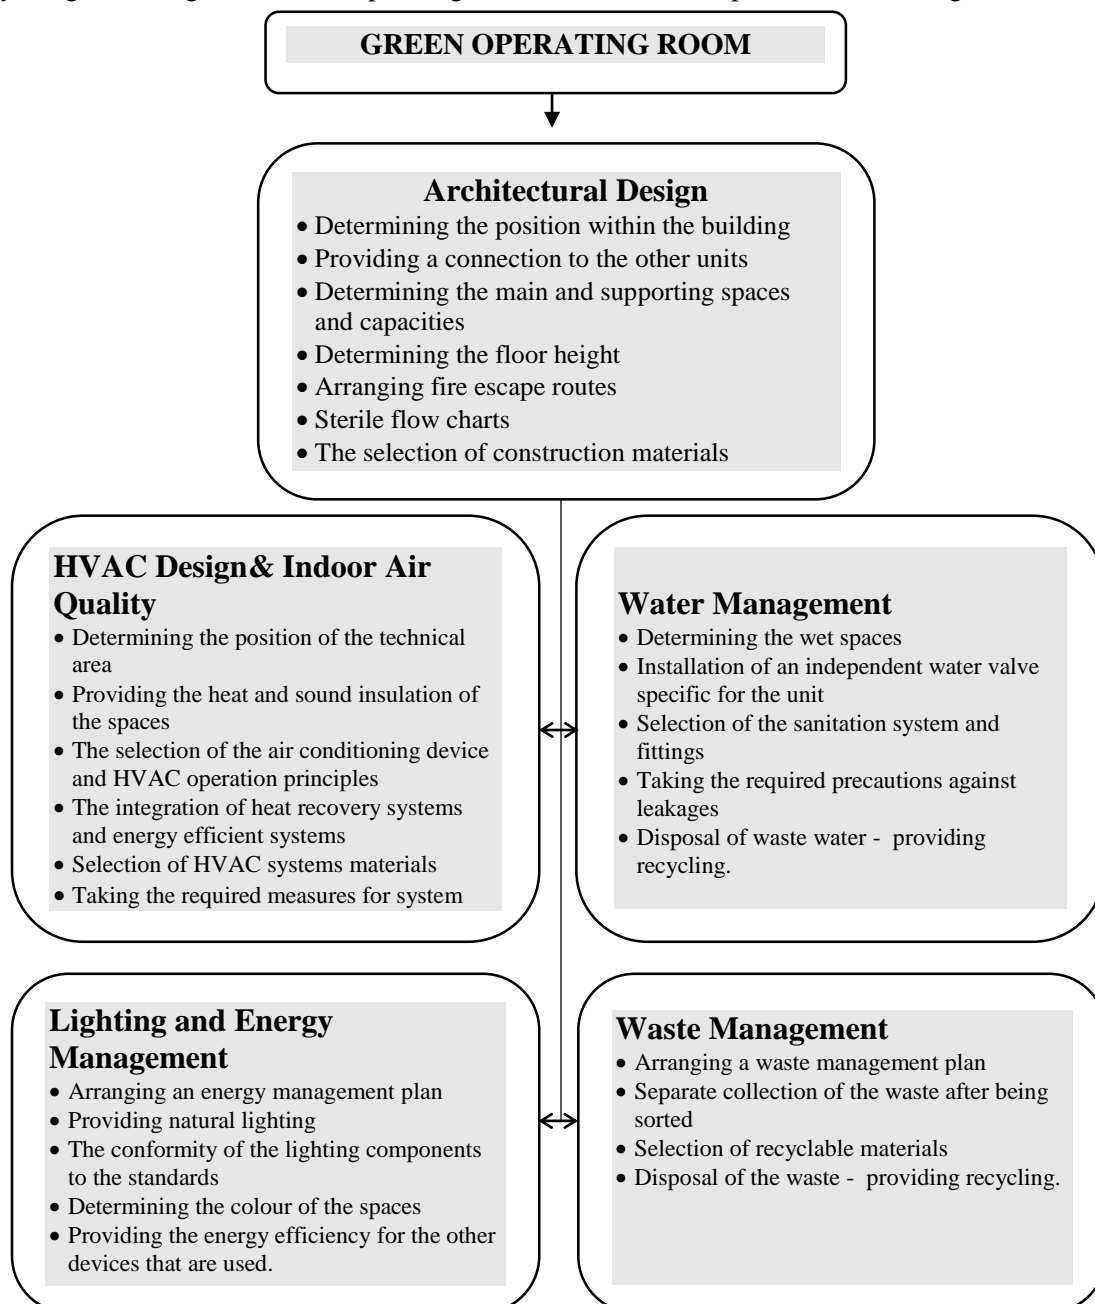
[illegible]

GREEN OPERATING ROOM

Architectural Design
• Determining the position within the building
• Providing a connection to the other units
• Determining the main and supporting spaces and capacities
• Determining the floor height
• Arranging fire escape routes
• Sterile flow charts
• The selection of construction materials

HVAC Design& Indoor Air Quality
• Determining the position of the technical area
• Providing the heat and sound insulation of the spaces
• The selection of the air conditioning device and HVAC operation principles
• The integration of heat recovery systems and energy efficient systems
• Selection of HVAC systems materials
• Taking the required measures for system

Water Management
• Determining the wet spaces
• Installation of an independent water valve specific for the unit
• Selection of the sanitation system and fittings
• Taking the required precautions against leakages
• Disposal of waste water - providing recycling.

Lighting and Energy Management
• Arranging an energy management plan
• Providing natural lighting
• The conformity of the lighting components to the standards
• Determining the colour of the spaces
• Providing the energy efficiency for the other devices that are used.

Waste Management
• Arranging a waste management plan
• Separate collection of the waste after being sorted
• Selection of recyclable materials
• Disposal of the waste - providing recycling.